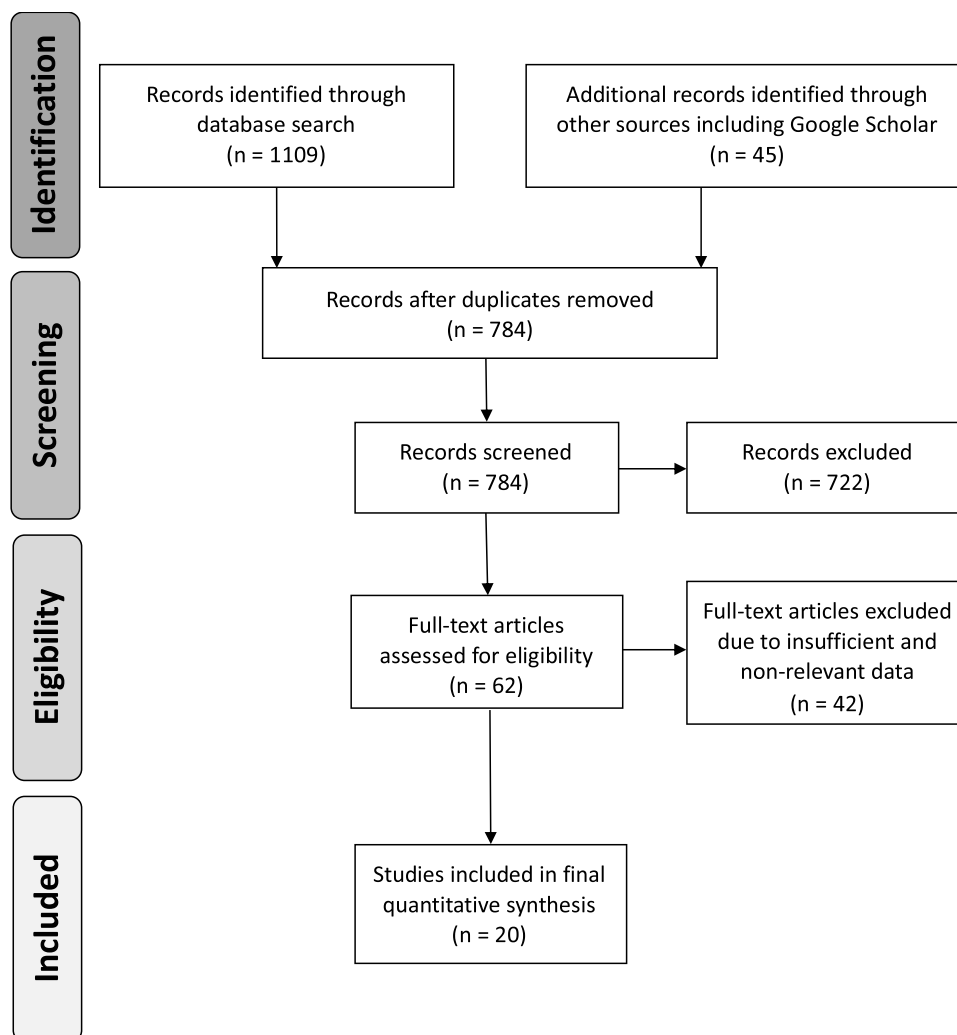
Identification

Records identified through database search
(n = 1109)

Additional records identified through other sources including Google Scholar
(n = 45)

Screening

Records after duplicates removed
(n = 784)

Records screened
(n = 784)

Records excluded
(n = 722)

Eligibility

Full-text articles assessed for eligibility
(n = 62)

Full-text articles excluded due to insufficient and non-relevant data
(n = 42)

Included

Studies included in final quantitative synthesis
(n = 20)